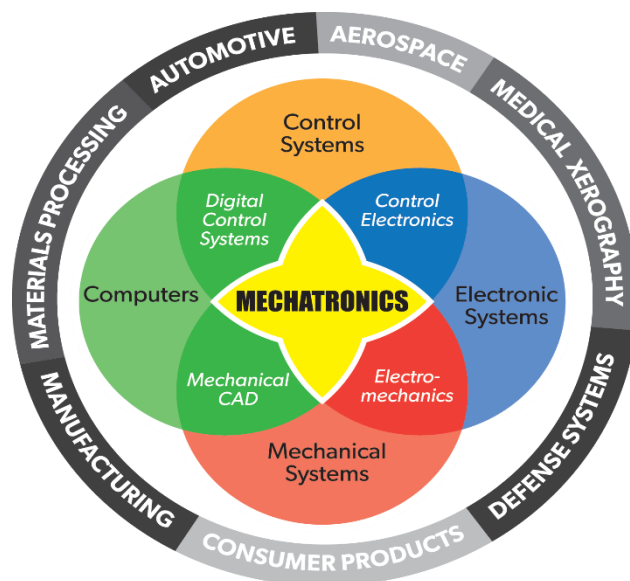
AUTOMOTIVE
AEROSPACE
MEDICAL
XEROGRAPHY
DEFENSE SYSTEMS
CONSUMER PRODUCTS
MANUFACTURING
MATERIALS PROCESSING

Control Systems

Digital Control Systems

Control Electronics

Computers

MECHATRONICS

Electronic Systems

Mechanical CAD

Electro-mechanics

Mechanical Systems